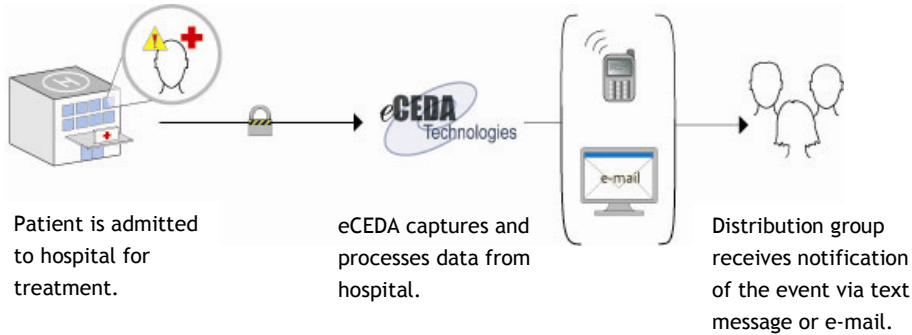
eCEDA Technologies

e-mail

Patient is admitted to hospital for treatment.

eCEDA captures and processes data from hospital.

Distribution group receives notification of the event via text message or e-mail.